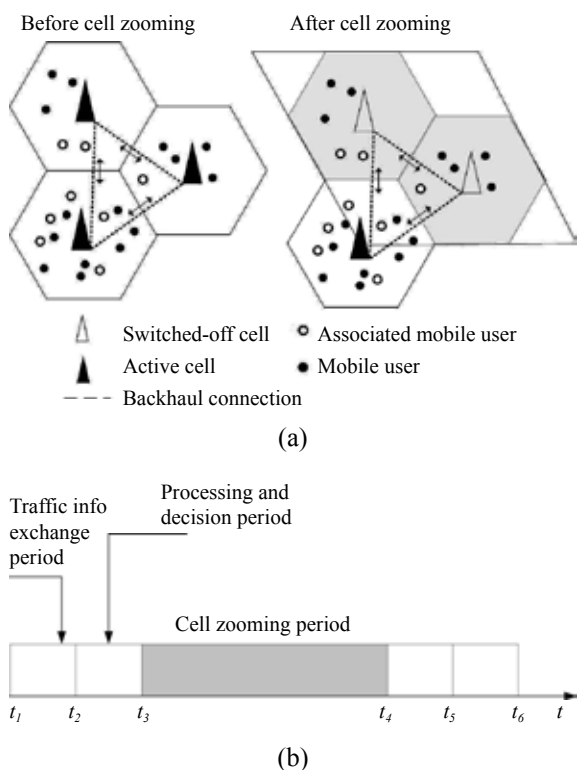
Before cell zooming

After cell zooming

Switched-off cell

Associated mobile user

Active cell

Mobile user

Backhaul connection

(a)

Traffic info exchange period

Processing and decision period

Cell zooming period

$t_1$ $t_2$ $t_3$ $t_4$ $t_5$ $t_6$ $t$

(b)